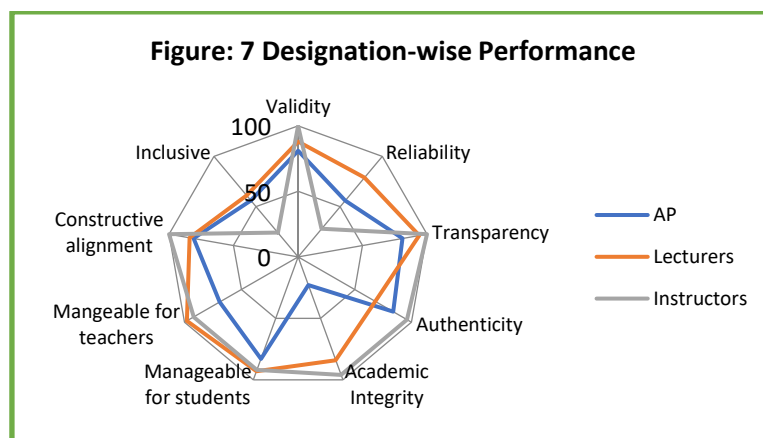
Figure: 7 Designation-wise Performance

Validity
100
Reliability
Inclusive
50
Constructive alignment
0
Transparency
Mangeable for teachers
Authenticity
Manageable for students
Academic Integrity

AP
Lecturers
Instructors